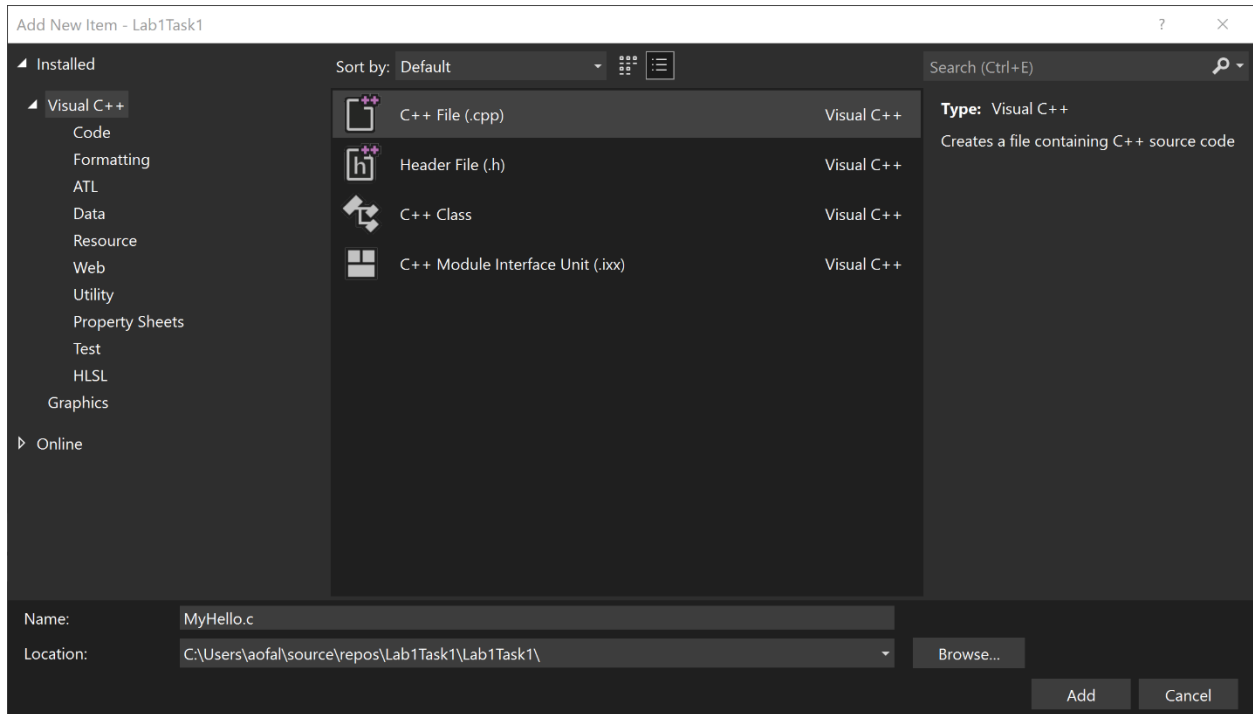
Add New Item - Lab1Task1

?

×

Installed

Visual C++
Code
Formatting
ATL
Data
Resource
Web
Utility
Property Sheets
Test
HLSL
Graphics

Online

Sort by: Default

C++ File (.cpp) Visual C++
Header File (.h) Visual C++
C++ Class Visual C++
C++ Module Interface Unit (.ixx) Visual C++

Search (Ctrl+E)

Type: Visual C++
Creates a file containing C++ source code

Name: MyHello.c
Location: C:\Users\aofal\source\repos\Lab1Task1\Lab1Task1\

Browse...

Add Cancel